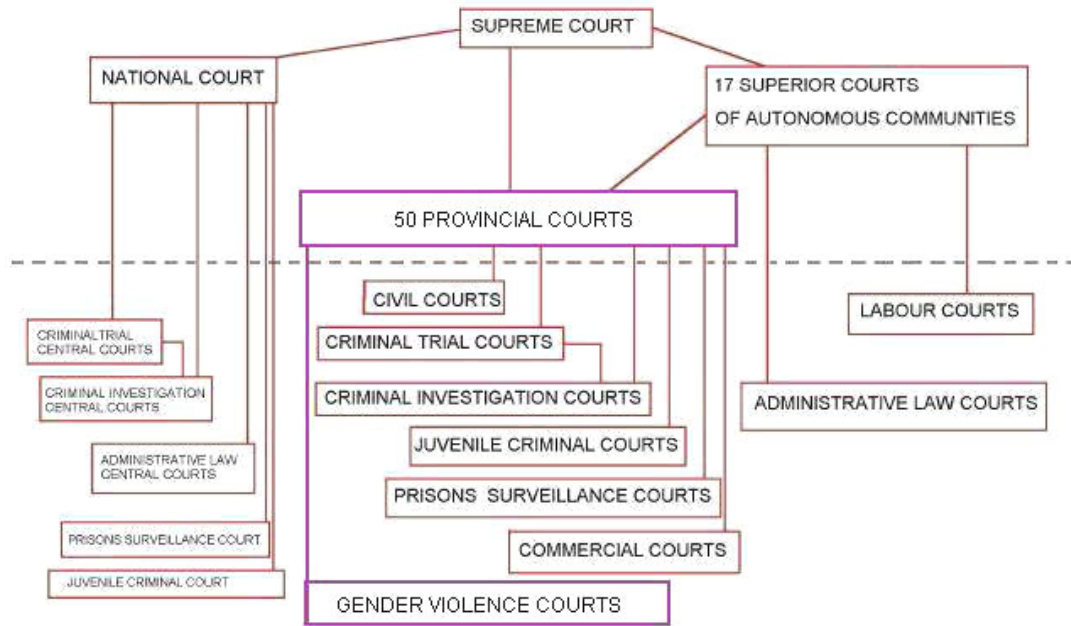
SUPREME COURT

NATIONAL COURT

17 SUPERIOR COURTS OF AUTONOMOUS COMMUNITIES

50 PROVINCIAL COURTS

CIVIL COURTS

CRIMINAL TRIAL COURTS

CRIMINAL INVESTIGATION COURTS

JUVENILE CRIMINAL COURTS

PRISONS SURVEILLANCE COURTS

COMMERCIAL COURTS

GENDER VIOLENCE COURTS

LABOUR COURTS

ADMINISTRATIVE LAW COURTS

CRIMINALTRIAL CENTRAL COURTS

CRIMINAL INVESTIGATION CENTRAL COURTS

ADMINISTRATIVE LAW CENTRAL COURTS

PRISONS SURVEILLANCE COURT

JUVENILE CRIMINAL COURT